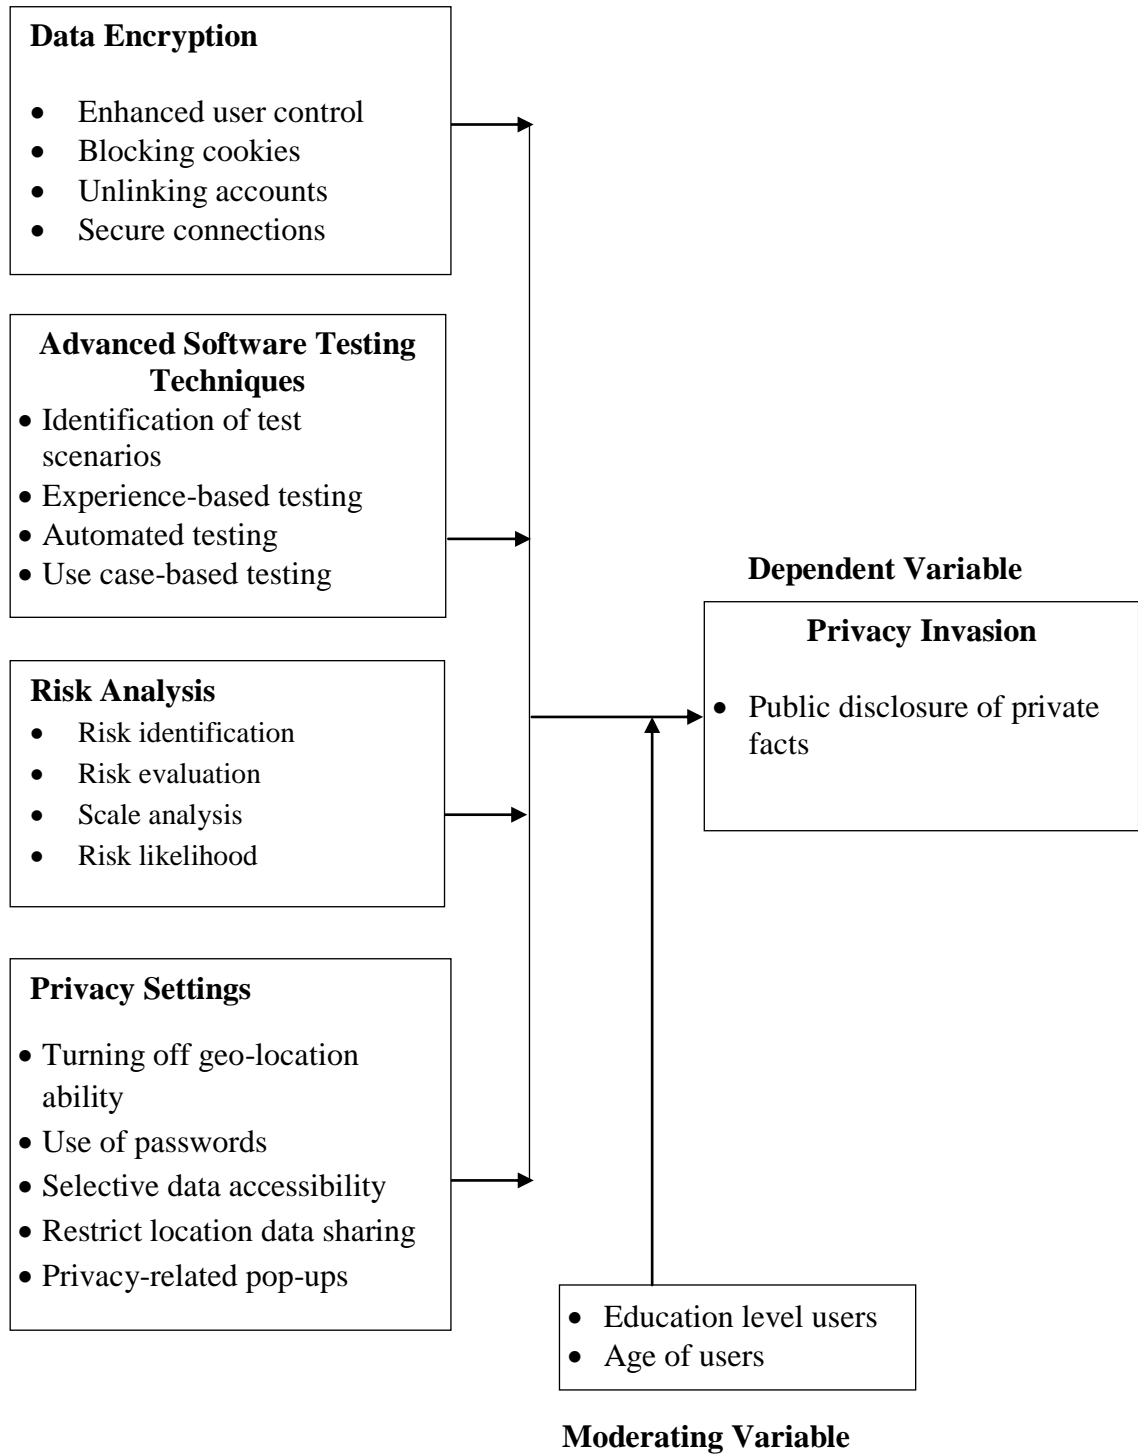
**Data Encryption**

- Enhanced user control
- Blocking cookies
- Unlinking accounts
- Secure connections

**Advanced Software Testing Techniques**

- Identification of test scenarios
- Experience-based testing
- Automated testing
- Use case-based testing

**Risk Analysis**

- Risk identification
- Risk evaluation
- Scale analysis
- Risk likelihood

**Privacy Settings**

- Turning off geo-location ability
- Use of passwords
- Selective data accessibility
- Restrict location data sharing
- Privacy-related pop-ups

**Dependent Variable**

**Privacy Invasion**

- Public disclosure of private facts

- Education level users
- Age of users

**Moderating Variable**